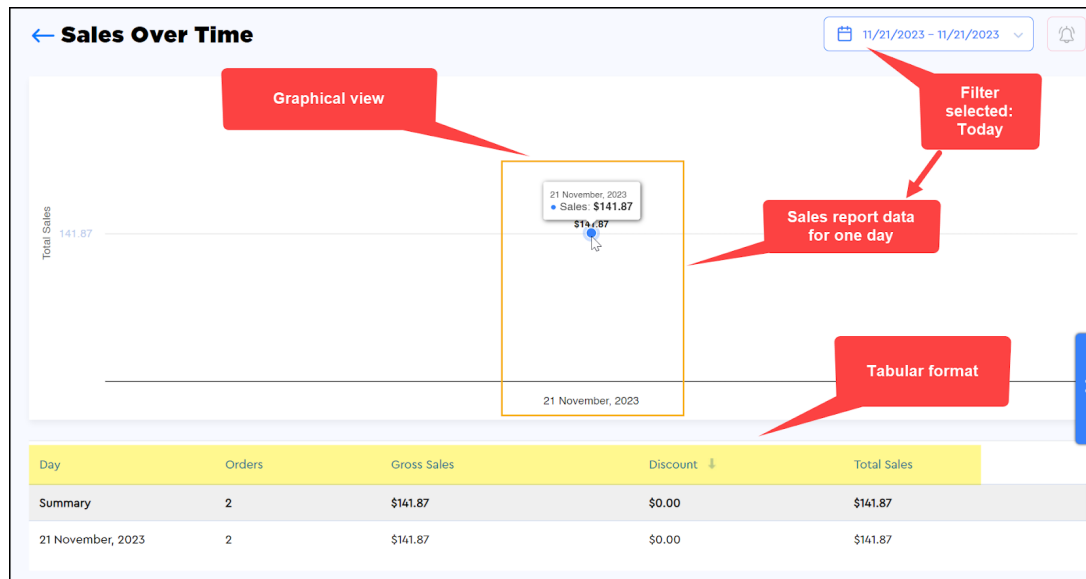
← Sales Over Time

11/21/2023 – 11/21/2023

Graphical view

Filter selected: Today

Sales report data for one day

Total Sales

141.87

21 November, 2023
Sales: $141.87

$141.87

21 November, 2023

Tabular format

| Day | Orders | Gross Sales | Discount | Total Sales |
|---|---|---|---|---|
| Summary | 2 | $141.87 | $0.00 | $141.87 |
| 21 November, 2023 | 2 | $141.87 | $0.00 | $141.87 |